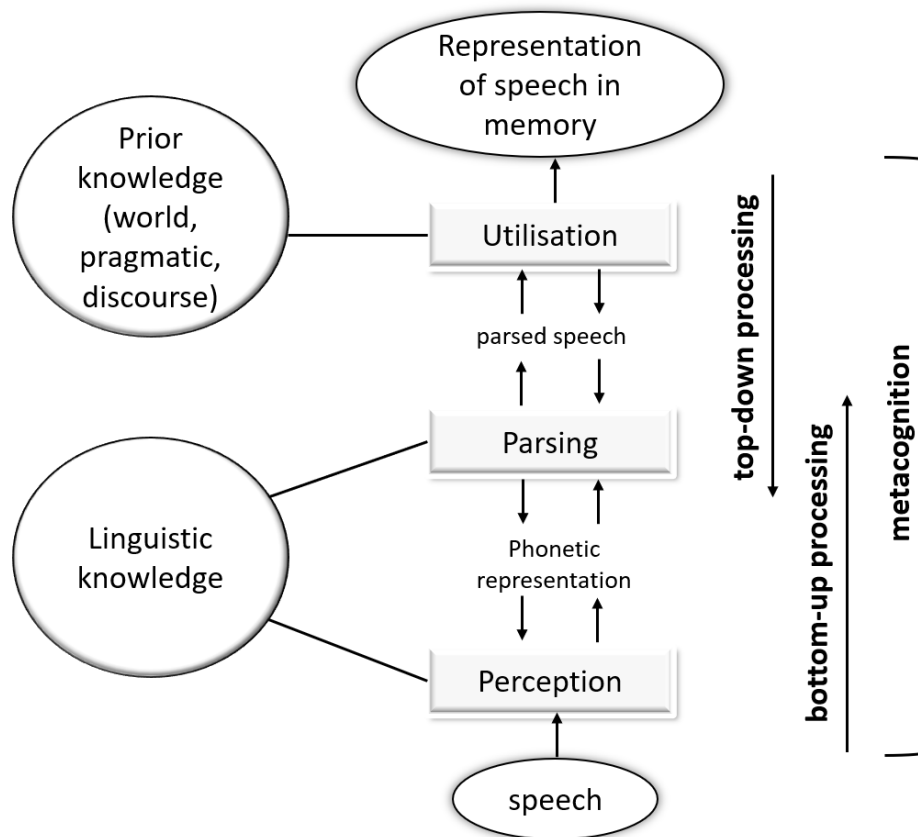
Representation of speech in memory

Prior knowledge (world, pragmatic, discourse)

Utilisation

parsed speech

Parsing

Linguistic knowledge

Phonetic representation

Perception

speech

top-down processing

bottom-up processing

metacognition